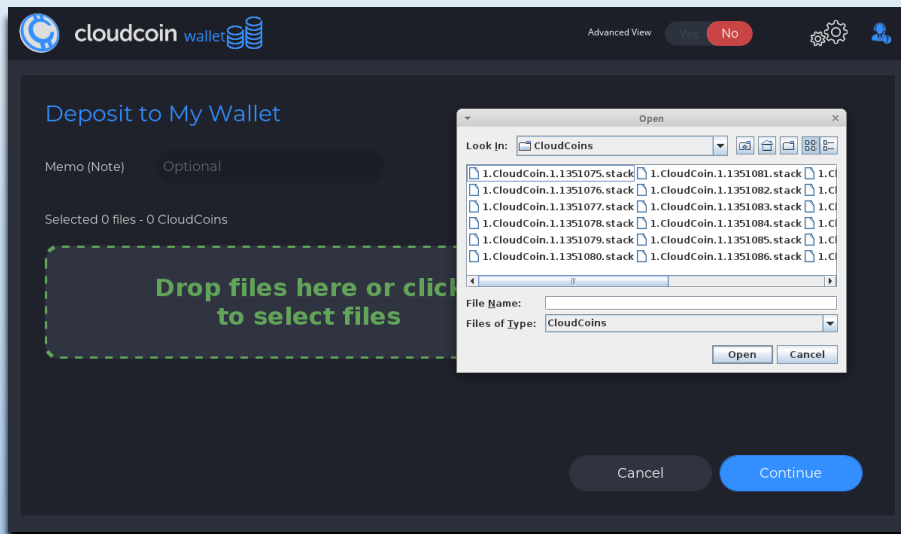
cloudcoin wallet

Advanced View Yes No

Deposit to My Wallet

Memo (Note) Optional

Selected 0 files - 0 CloudCoins

Drop files here or click to select files

Open

Look In: CloudCoins

1.CloudCoin.1.1351075.stack 1.CloudCoin.1.1351081.stack 1.Cl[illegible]
1.CloudCoin.1.1351076.stack 1.CloudCoin.1.1351082.stack 1.Cl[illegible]
1.CloudCoin.1.1351077.stack 1.CloudCoin.1.1351083.stack 1.Cl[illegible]
1.CloudCoin.1.1351078.stack 1.CloudCoin.1.1351084.stack 1.Cl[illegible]
1.CloudCoin.1.1351079.stack 1.CloudCoin.1.1351085.stack 1.Cl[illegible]
1.CloudCoin.1.1351080.stack 1.CloudCoin.1.1351086.stack 1.Cl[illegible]

File Name:

Files of Type: CloudCoins

Open Cancel

Cancel Continue